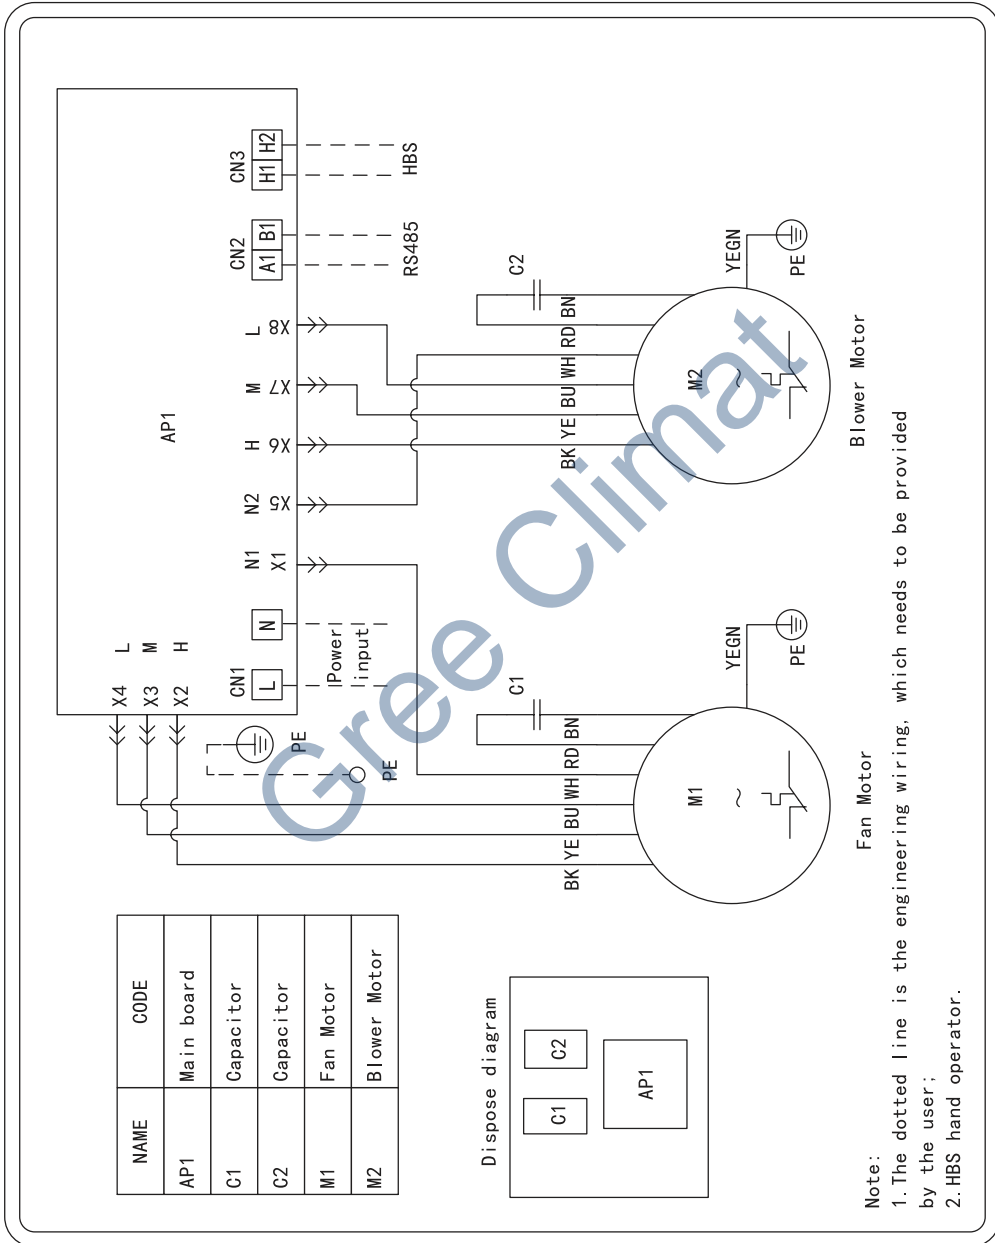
AP1

CN3 H1 H2 HBS

CN2 A1 B1 RS485

X8 L
X7 M
X6 H
X5 N2
X1 N1

CN1 L N
Power input

X4 L
X3 M
X2 H

PE
PE

C2
BK YE BU WH RD BN
M2
YEGN
PE
Blower Motor

C1
BK YE BU WH RD BN
M1
YEGN
PE
Fan Motor

Gree Climat

| NAME | CODE |
|---|---|
| AP1 | Main board |
| C1 | Capacitor |
| C2 | Capacitor |
| M1 | Fan Motor |
| M2 | Blower Motor |

Dispose diagram
C1 C2 AP1

Note:
1.The dotted line is the engineering wiring, which needs to be provided by the user;
2.HBS hand operator.